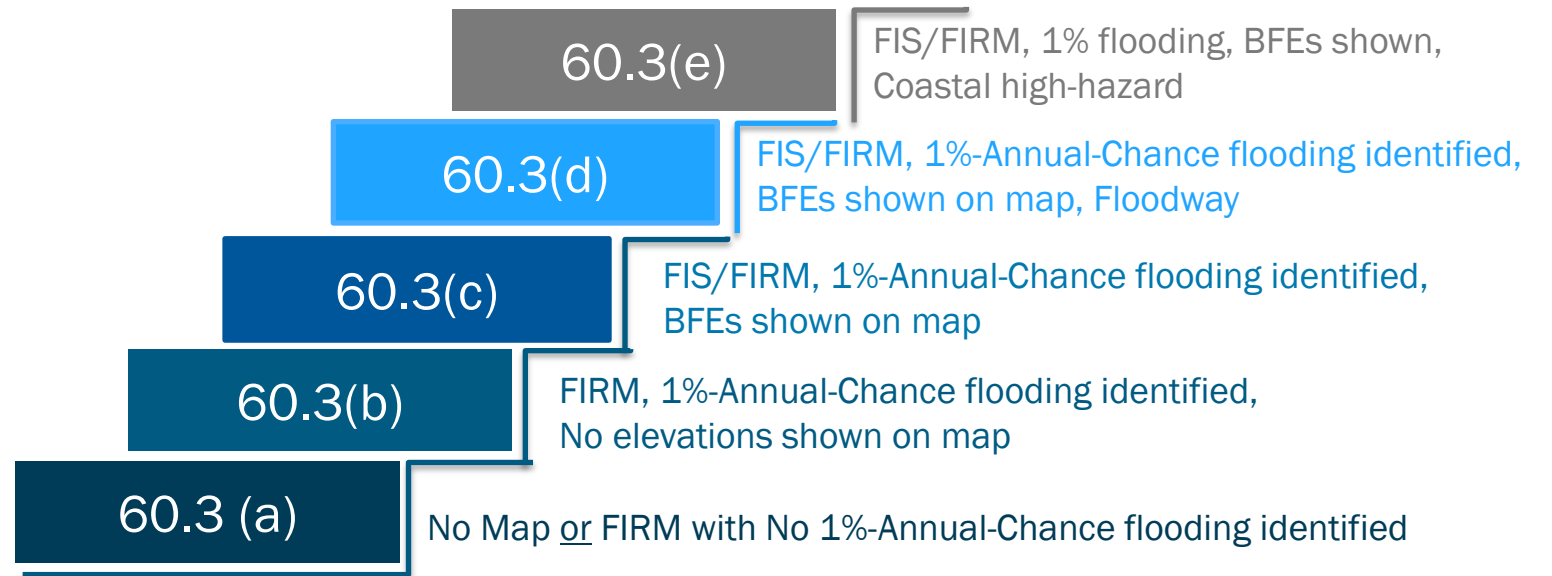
60.3(e)

FIS/FIRM, 1% flooding, BFEs shown, Coastal high-hazard

60.3(d)

FIS/FIRM, 1%-Annual-Chance flooding identified, BFEs shown on map, Floodway

60.3(c)

FIS/FIRM, 1%-Annual-Chance flooding identified, BFEs shown on map

60.3(b)

FIRM, 1%-Annual-Chance flooding identified, No elevations shown on map

60.3 (a)

No Map or FIRM with No 1%-Annual-Chance flooding identified